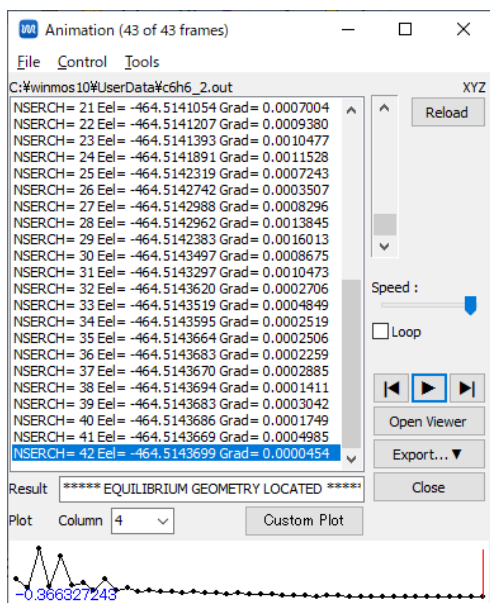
Animation (43 of 43 frames)

File Control Tools

C:¥winmos10¥UserData¥c6h6_2.out

XYZ

NSERCH= 21 Eel= -464.5141054 Grad= 0.0007004
NSERCH= 22 Eel= -464.5141207 Grad= 0.0009380
NSERCH= 23 Eel= -464.5141393 Grad= 0.0010477
NSERCH= 24 Eel= -464.5141891 Grad= 0.0011528
NSERCH= 25 Eel= -464.5142319 Grad= 0.0007243
NSERCH= 26 Eel= -464.5142742 Grad= 0.0003507
NSERCH= 27 Eel= -464.5142988 Grad= 0.0008296
NSERCH= 28 Eel= -464.5142962 Grad= 0.0013845
NSERCH= 29 Eel= -464.5142383 Grad= 0.0016013
NSERCH= 30 Eel= -464.5143497 Grad= 0.0008675
NSERCH= 31 Eel= -464.5143297 Grad= 0.0010473
NSERCH= 32 Eel= -464.5143620 Grad= 0.0002706
NSERCH= 33 Eel= -464.5143519 Grad= 0.0004849
NSERCH= 34 Eel= -464.5143595 Grad= 0.0002519
NSERCH= 35 Eel= -464.5143664 Grad= 0.0002506
NSERCH= 36 Eel= -464.5143683 Grad= 0.0002259
NSERCH= 37 Eel= -464.5143670 Grad= 0.0002885
NSERCH= 38 Eel= -464.5143694 Grad= 0.0001411
NSERCH= 39 Eel= -464.5143683 Grad= 0.0003042
NSERCH= 40 Eel= -464.5143686 Grad= 0.0001749
NSERCH= 41 Eel= -464.5143669 Grad= 0.0004985
NSERCH= 42 Eel= -464.5143699 Grad= 0.0000454

Reload

Speed :

Loop

Open Viewer

Export...▼

Result ***** EQUILIBRIUM GEOMETRY LOCATED *****

Close

Plot Column 4

Custom Plot

-0.366327243